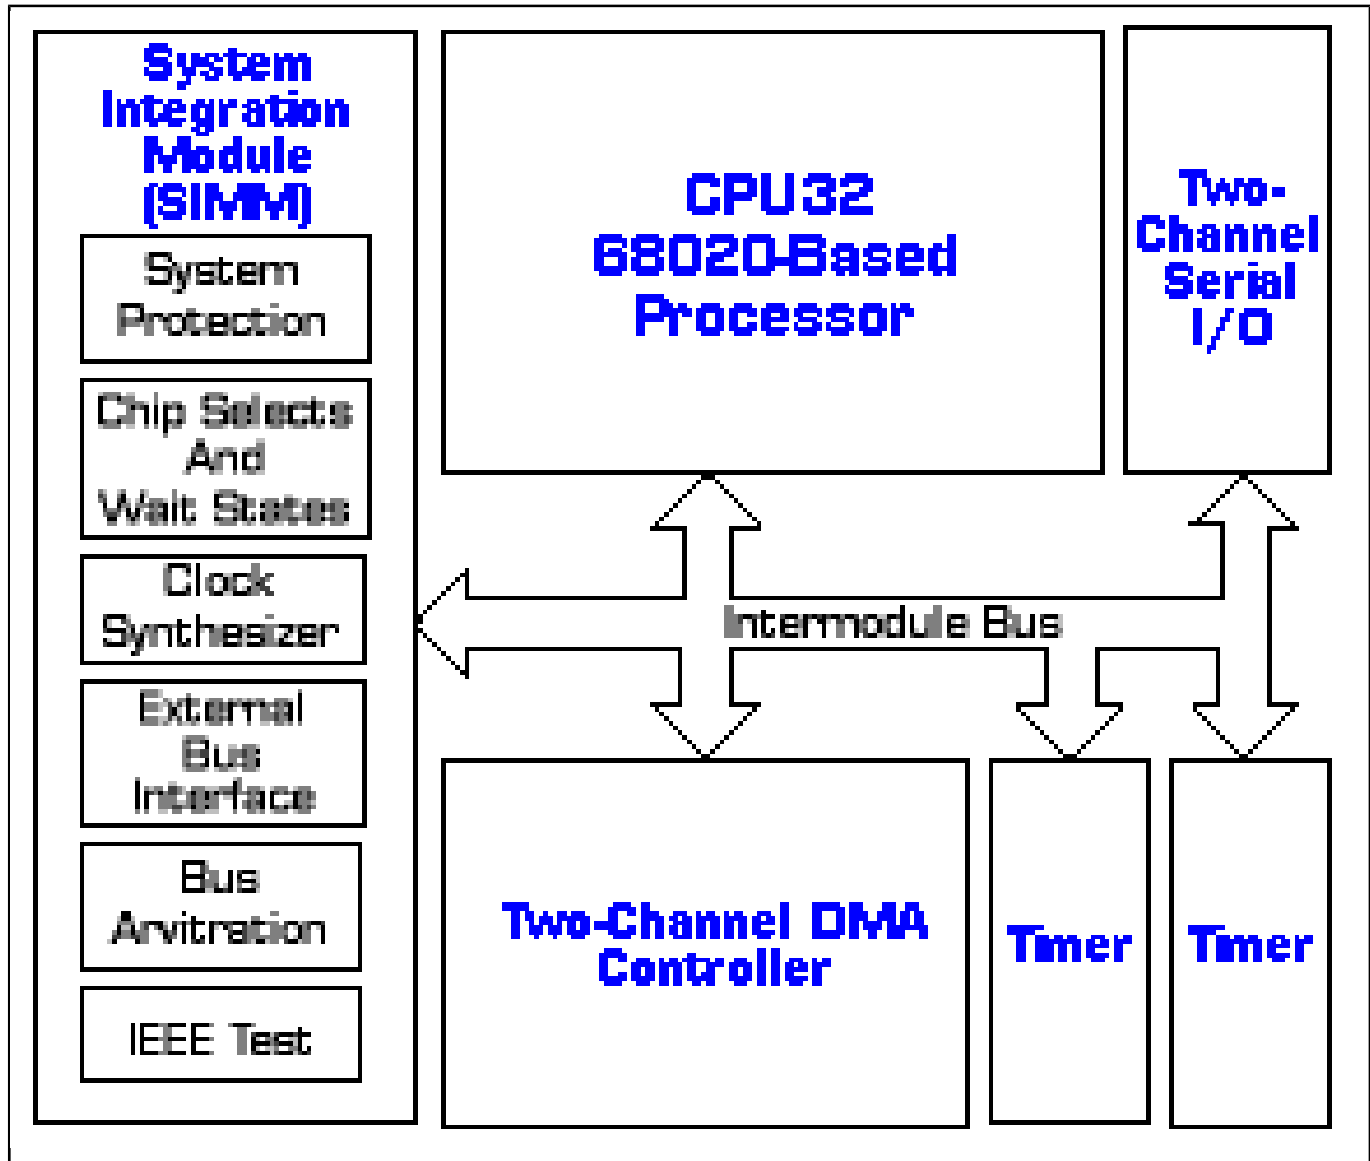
System Integration Module (SIMM)

System Protection

Chip Selects And Wait States

Clock Synthesizer

External Bus Interface

Bus Arvitration

IEEE Test

CPU32 68020-Based Processor

Two-Channel Serial I/O

Intermodule Bus

Two-Channel DMA Controller

Timer

Timer